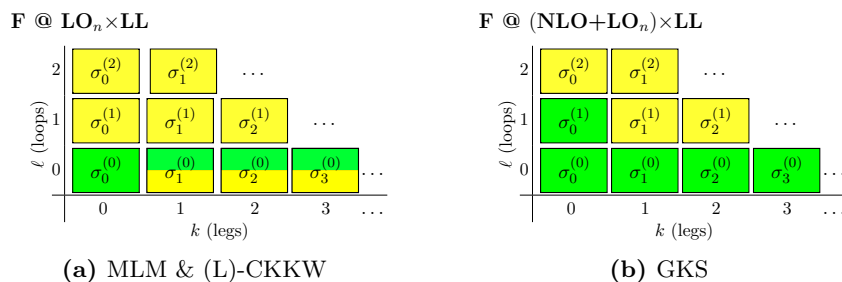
**F @ LO$_n$×LL**

| 2 | $\sigma_0^{(2)}$ | $\sigma_1^{(2)}$ | ... | |
|---|---|---|---|---|
| 1 | $\sigma_0^{(1)}$ | $\sigma_1^{(1)}$ | $\sigma_2^{(1)}$ | ... |
| 0 | $\sigma_0^{(0)}$ | $\sigma_1^{(0)}$ | $\sigma_2^{(0)}$ | $\sigma_3^{(0)}$ ... |
| | 0 | 1 | 2 | 3 ... |

$\ell$ (loops)
$k$ (legs)

**(a)** MLM & (L)-CKKW

**F @ (NLO+LO$_n$)×LL**

| 2 | $\sigma_0^{(2)}$ | $\sigma_1^{(2)}$ | ... | |
|---|---|---|---|---|
| 1 | $\sigma_0^{(1)}$ | $\sigma_1^{(1)}$ | $\sigma_2^{(1)}$ | ... |
| 0 | $\sigma_0^{(0)}$ | $\sigma_1^{(0)}$ | $\sigma_2^{(0)}$ | $\sigma_3^{(0)}$ ... |
| | 0 | 1 | 2 | 3 ... |

$\ell$ (loops)
$k$ (legs)

**(b)** GKS